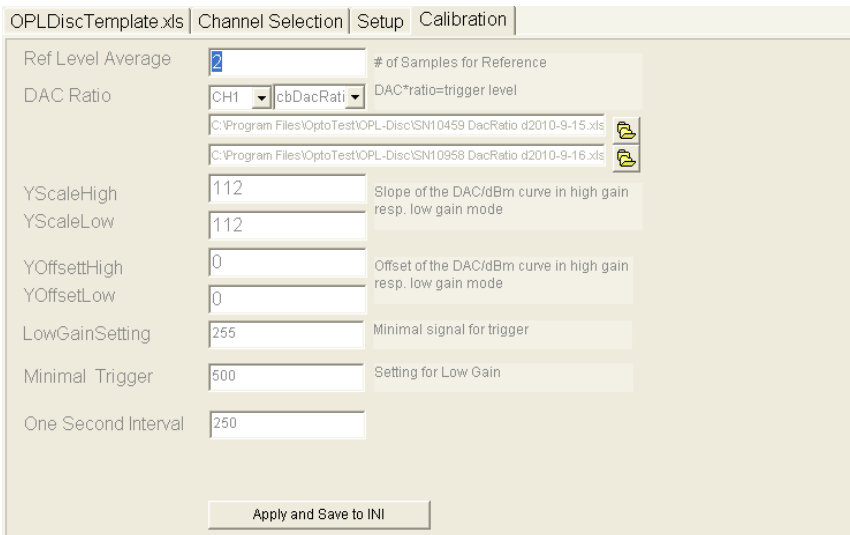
OPLDiscTemplate.xls | Channel Selection | Setup | Calibration

Ref Level Average
2
# of Samples for Reference

DAC Ratio
CH1
cbDacRati
DAC*ratio=trigger level

C:\Program Files\OptoTest\OPL-Disc\SN10459 DacRatio d2010-9-15.xls
C:\Program Files\OptoTest\OPL-Disc\SN10958 DacRatio d2010-9-16.xls

YScaleHigh
112
YScaleLow
112
Slope of the DAC/dBm curve in high gain resp. low gain mode

YOffsettHigh
0
YOffsetLow
0
Offset of the DAC/dBm curve in high gain resp. low gain mode

LowGainSetting
255
Minimal signal for trigger

Minimal Trigger
500
Setting for Low Gain

One Second Interval
250

Apply and Save to INI